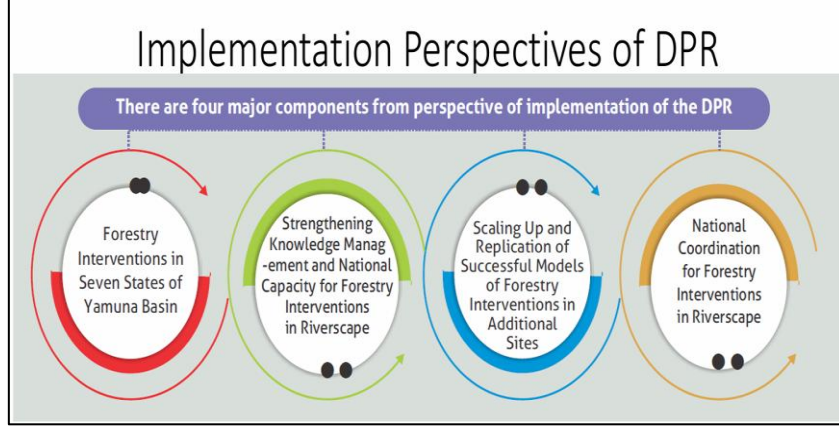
Implementation Perspectives of DPR

There are four major components from perspective of implementation of the DPR

Forestry Interventions in Seven States of Yamuna Basin

Strengthening Knowledge Manag-ement and National Capacity for Forestry Interventions in Riverscape

Scaling Up and Replication of Successful Models of Forestry Interventions in Additional Sites

National Coordination for Forestry Interventions in Riverscape